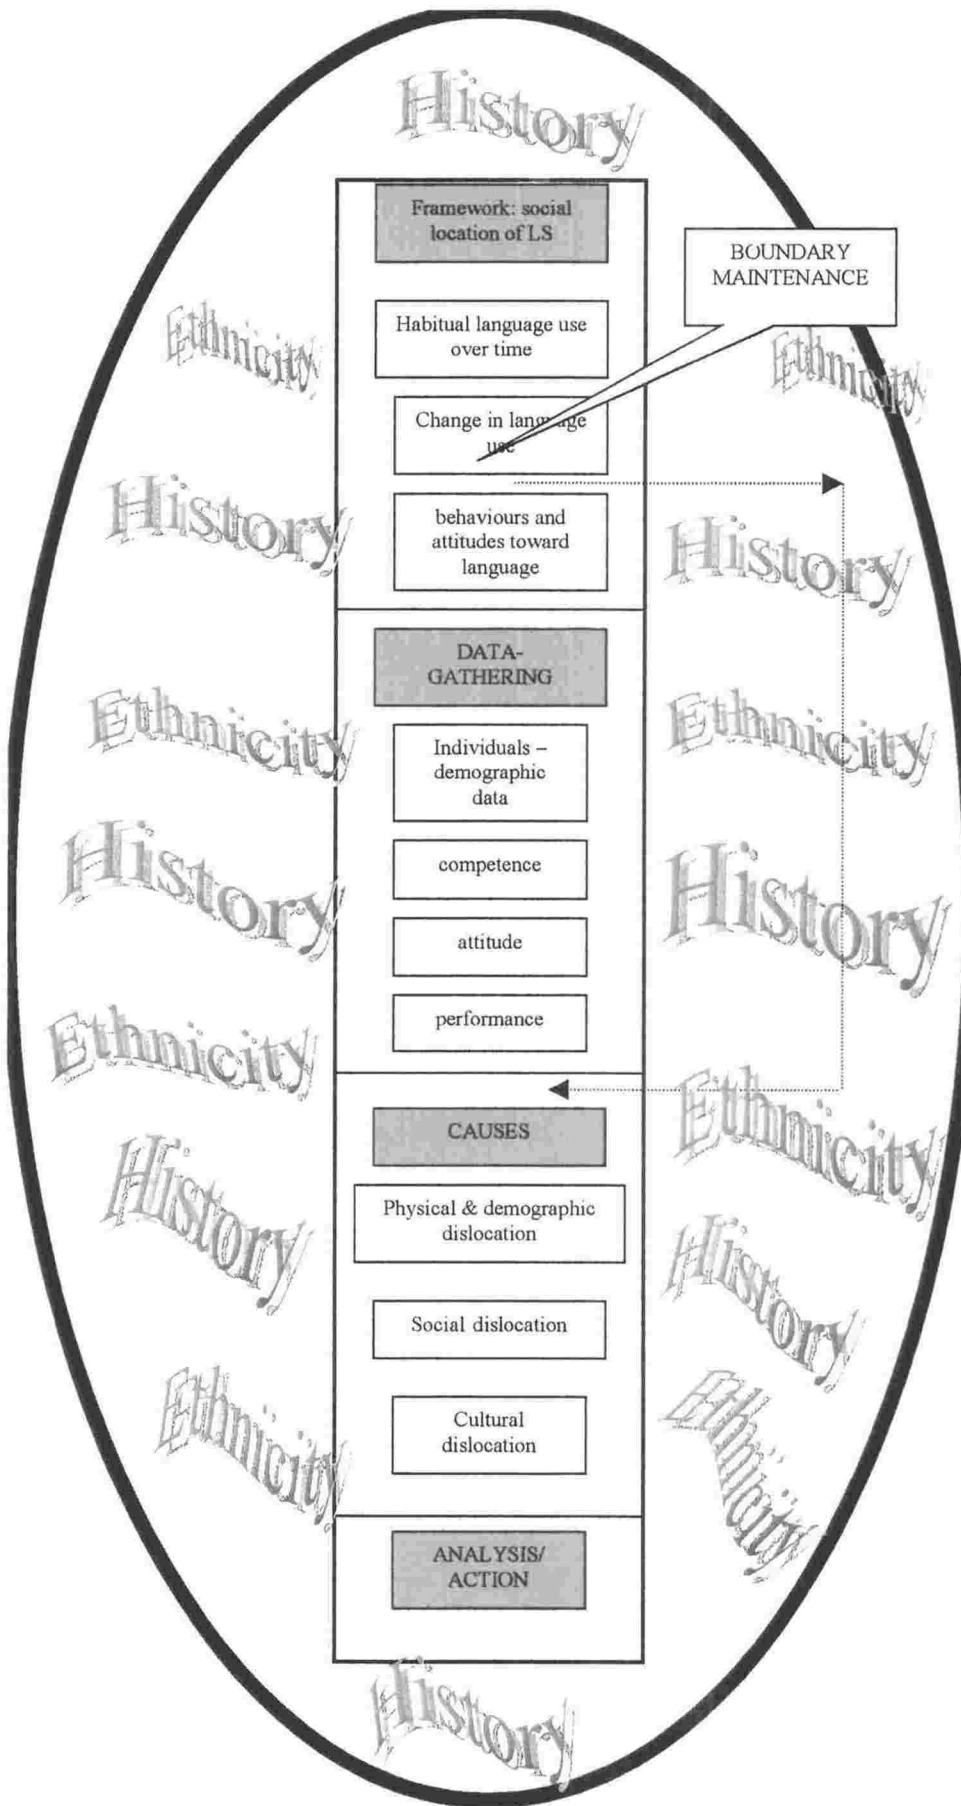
History

Framework: social location of LS

BOUNDARY MAINTENANCE

Ethnicity

Habitual language use over time

Ethnicity

Change in language use

History

behaviours and attitudes toward language

History

DATA-GATHERING

Ethnicity

Individuals – demographic data

Ethnicity

History

competence

History

attitude

Ethnicity

performance

Ethnicity

CAUSES

History

Physical & demographic dislocation

History

Social dislocation

Ethnicity

Cultural dislocation

Ethnicity

ANALYSIS/ ACTION

History